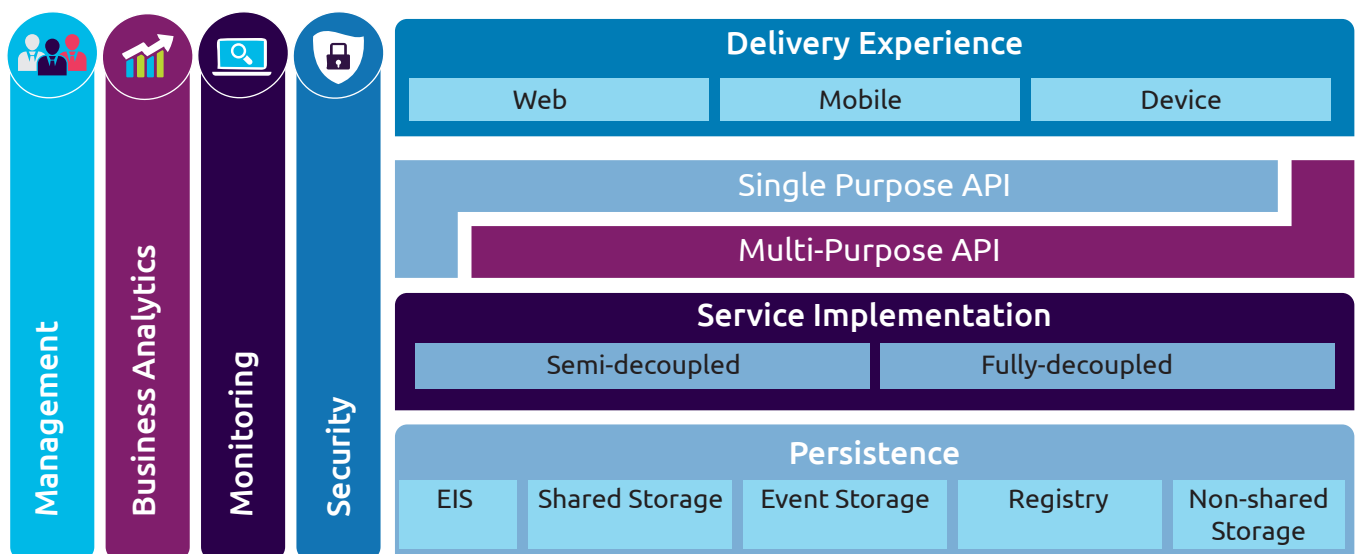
Management

Business Analytics

Monitoring

Security

Delivery Experience

| Web | Mobile | Device |
|---|---|---|

Single Purpose API

Multi-Purpose API

Service Implementation

| Semi-decoupled | Fully-decoupled |
|---|---|

Persistence

| EIS | Shared Storage | Event Storage | Registry | Non-shared Storage |
|---|---|---|---|---|